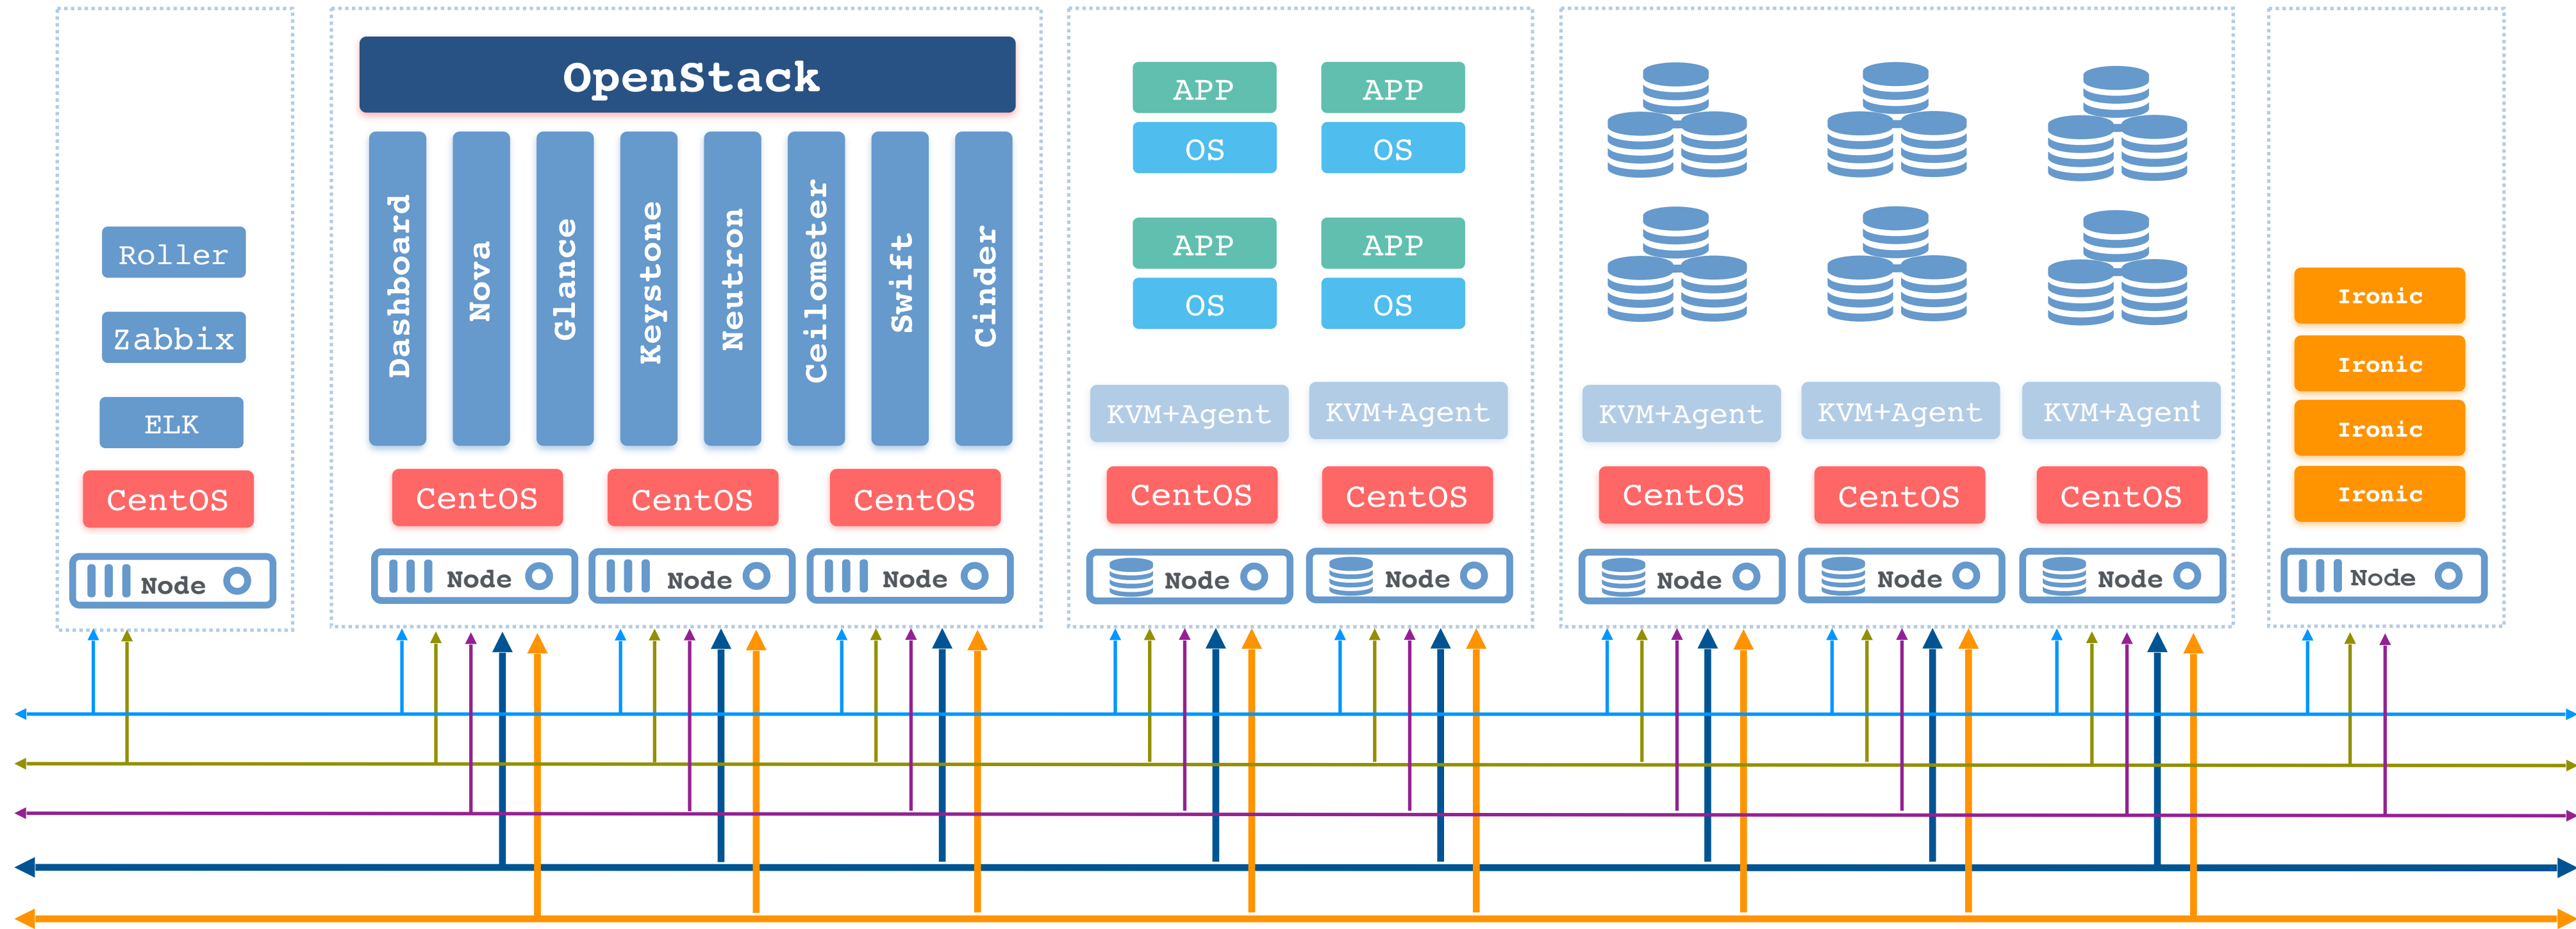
Roller
Zabbix
ELK
CentOS
Node

OpenStack
Dashboard
Nova
Glance
Keystone
Neutron
Ceilometer
Swift
Cinder
CentOS
CentOS
CentOS
Node
Node
Node

APP
OS
APP
OS
APP
OS
APP
OS
KVM+Agent
KVM+Agent
CentOS
CentOS
Node
Node

KVM+Agent
KVM+Agent
KVM+Agent
CentOS
CentOS
CentOS
Node
Node
Node

Ironic
Ironic
Ironic
Ironic
Node